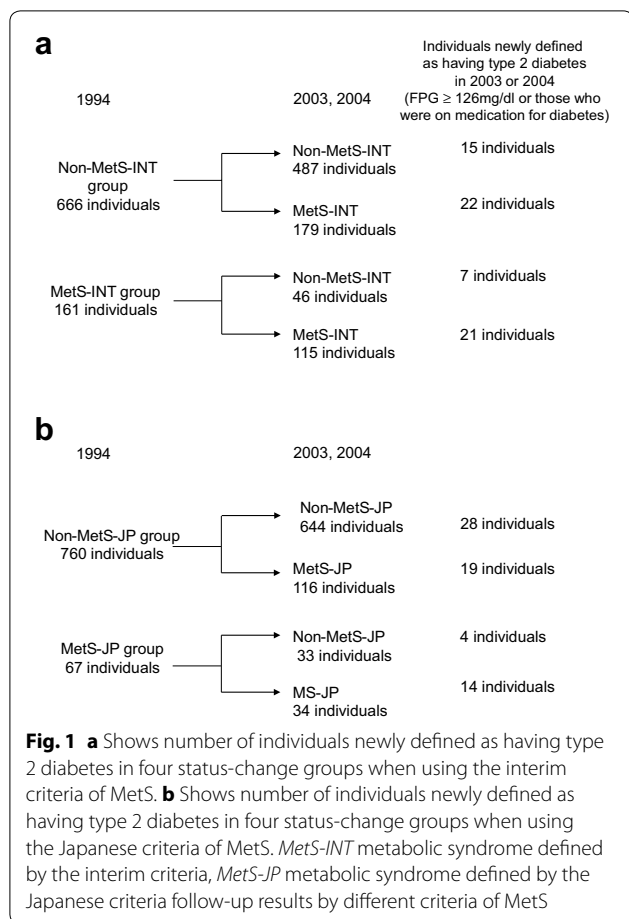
a

1994

2003, 2004

Individuals newly defined as having type 2 diabetes in 2003 or 2004 (FPG ≥ 126mg/dl or those who were on medication for diabetes)

Non-MetS-INT group
666 individuals

Non-MetS-INT
487 individuals

15 individuals

MetS-INT
179 individuals

22 individuals

MetS-INT group
161 individuals

Non-MetS-INT
46 individuals

7 individuals

MetS-INT
115 individuals

21 individuals

b

1994

2003, 2004

Non-MetS-JP group
760 individuals

Non-MetS-JP
644 individuals

28 individuals

MetS-JP
116 individuals

19 individuals

MetS-JP group
67 individuals

Non-MetS-JP
33 individuals

4 individuals

MS-JP
34 individuals

14 individuals

**Fig. 1** **a** Shows number of individuals newly defined as having type 2 diabetes in four status-change groups when using the interim criteria of MetS. **b** Shows number of individuals newly defined as having type 2 diabetes in four status-change groups when using the Japanese criteria of MetS. *MetS-INT* metabolic syndrome defined by the interim criteria, *MetS-JP* metabolic syndrome defined by the Japanese criteria follow-up results by different criteria of MetS